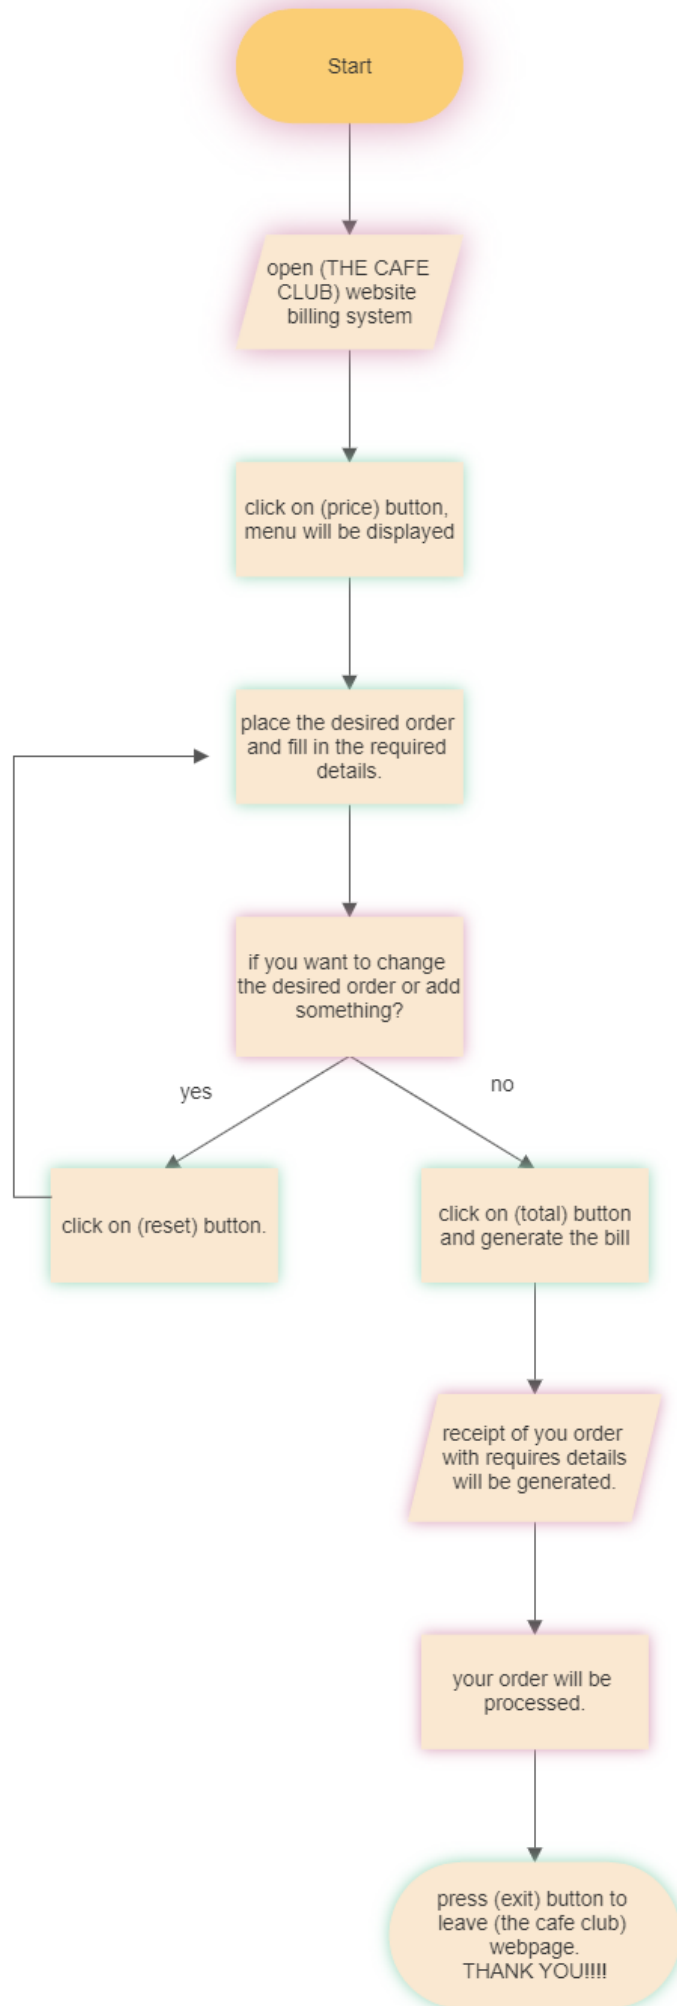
Start

open (THE CAFE CLUB) website billing system

click on (price) button, menu will be displayed

place the desired order and fill in the required details.

if you want to change the desired order or add something?

yes

no

click on (reset) button.

click on (total) button and generate the bill

receipt of you order with requires details will be generated.

your order will be processed.

press (exit) button to leave (the cafe club) webpage.
THANK YOU!!!!